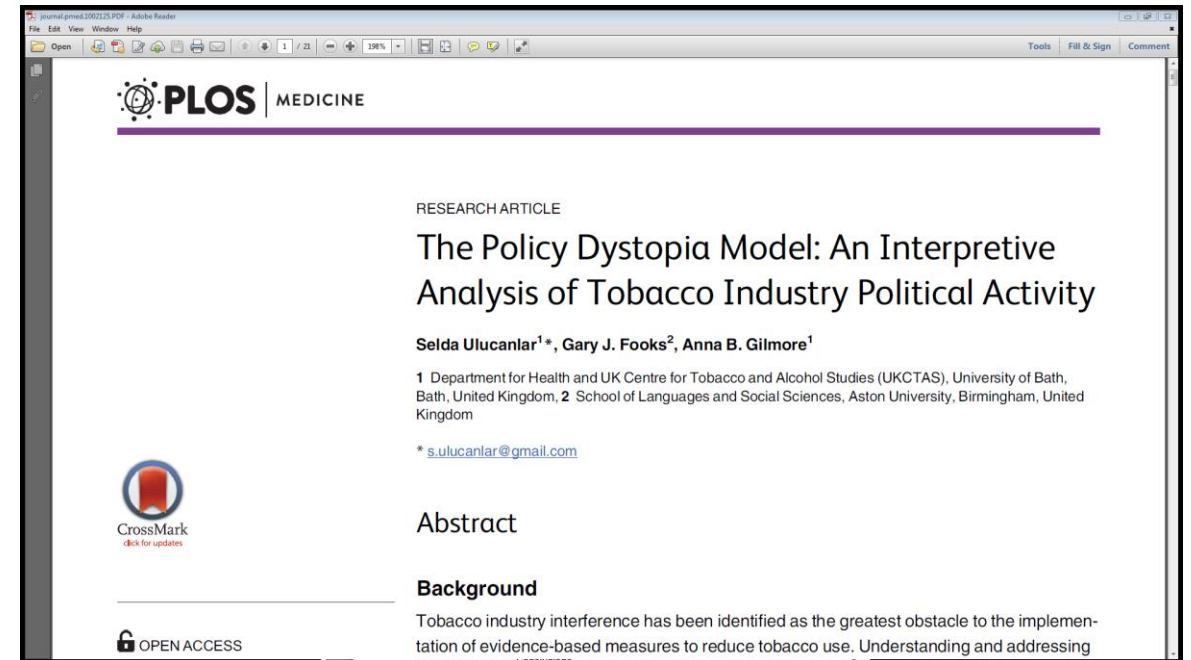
journal.pmed.1002125.PDF - Adobe Reader
File Edit View Window Help
Open 1 / 21 198%
Tools Fill & Sign Comment

PLOS | MEDICINE

RESEARCH ARTICLE

The Policy Dystopia Model: An Interpretive Analysis of Tobacco Industry Political Activity

Selda Ulucanlar$^{1}$*, Gary J. Fooks$^{2}$, Anna B. Gilmore$^{1}$

**1** Department for Health and UK Centre for Tobacco and Alcohol Studies (UKCTAS), University of Bath, Bath, United Kingdom, **2** School of Languages and Social Sciences, Aston University, Birmingham, United Kingdom

* s.ulucanlar@gmail.com

CrossMark
click for updates

OPEN ACCESS

Abstract

Background

Tobacco industry interference has been identified as the greatest obstacle to the implementation of evidence-based measures to reduce tobacco use. Understanding and addressing